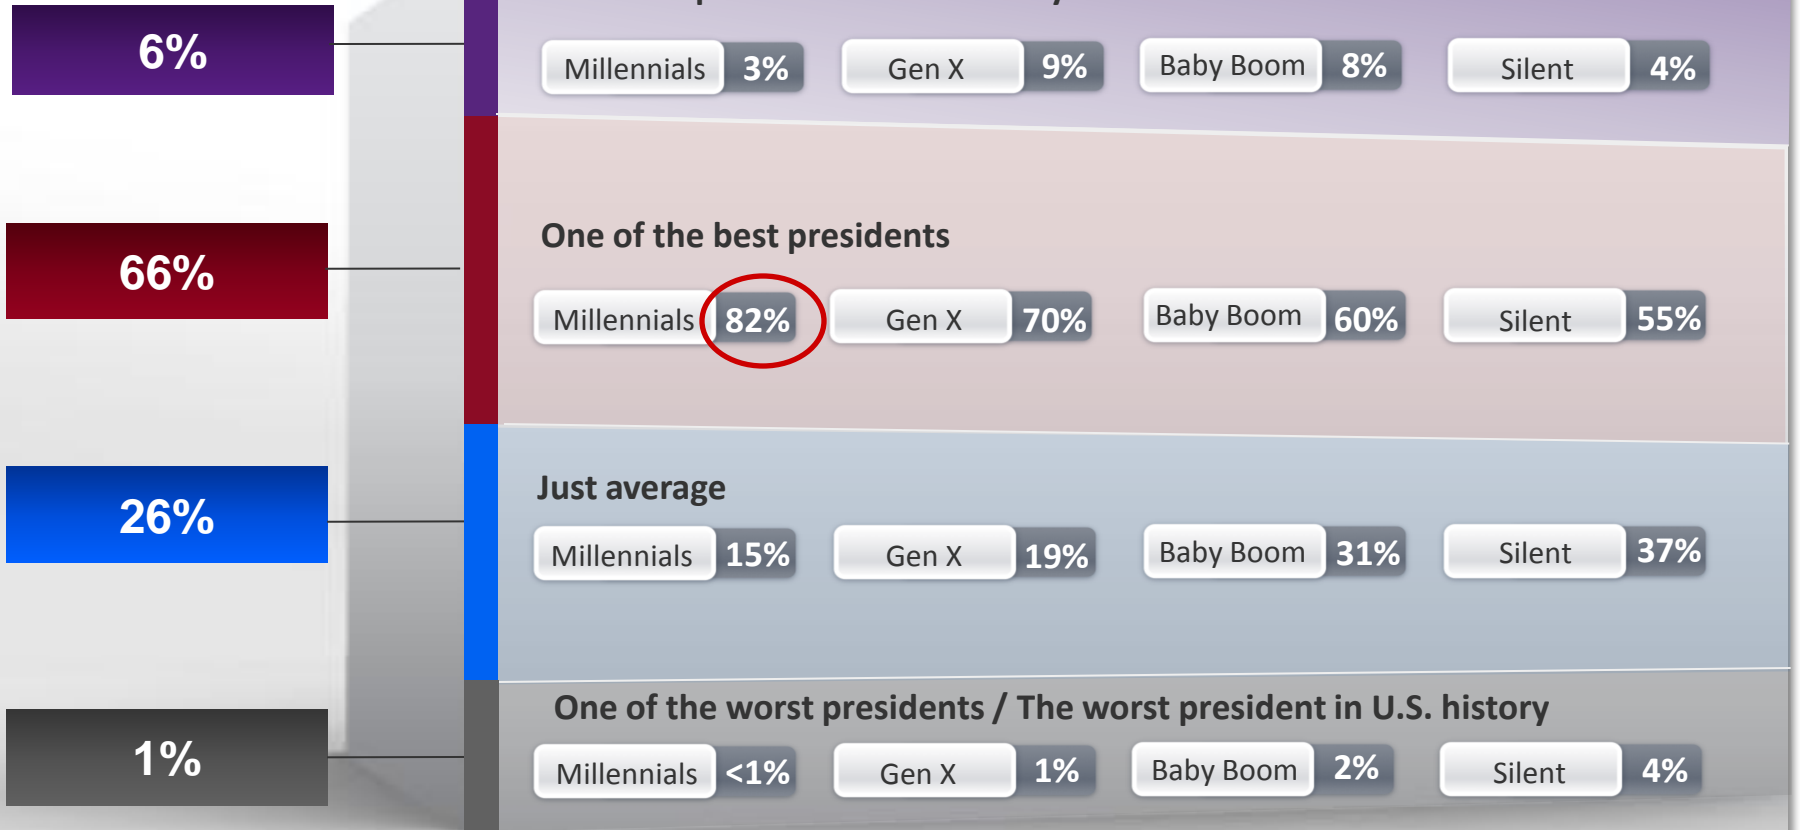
6%

Millennials 3%
Gen X 9%
Baby Boom 8%
Silent 4%

66%

One of the best presidents

Millennials 82%
Gen X 70%
Baby Boom 60%
Silent 55%

26%

Just average

Millennials 15%
Gen X 19%
Baby Boom 31%
Silent 37%

1%

One of the worst presidents / The worst president in U.S. history

Millennials <1%
Gen X 1%
Baby Boom 2%
Silent 4%